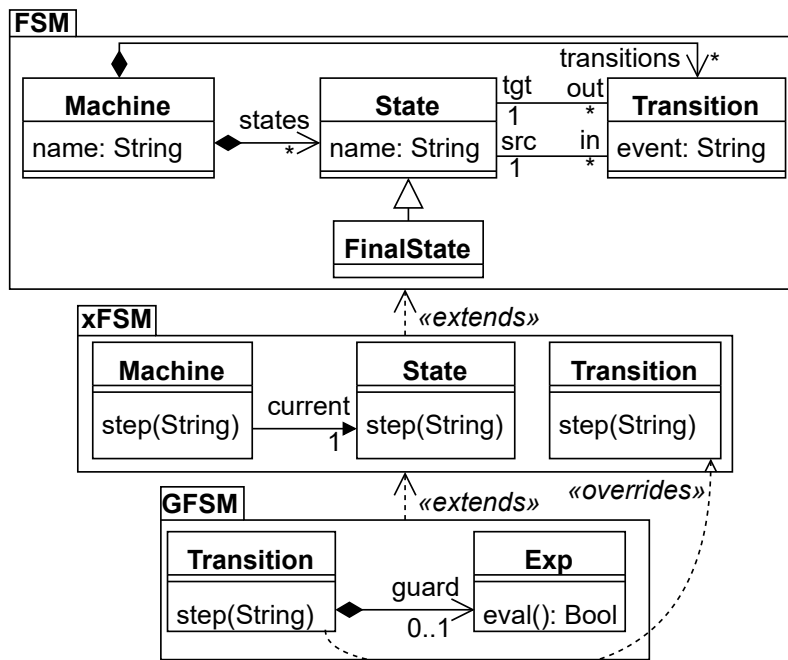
FSM

transitions

*

Machine

name: String

states

*

State

name: String

tgt

1

src

1

out

*

in

*

Transition

event: String

FinalState

xFSM

«extends»

Machine

step(String)

current

1

State

step(String)

Transition

step(String)

GFSM

«extends»

«overrides»

Transition

step(String)

guard

0..1

Exp

eval(): Bool